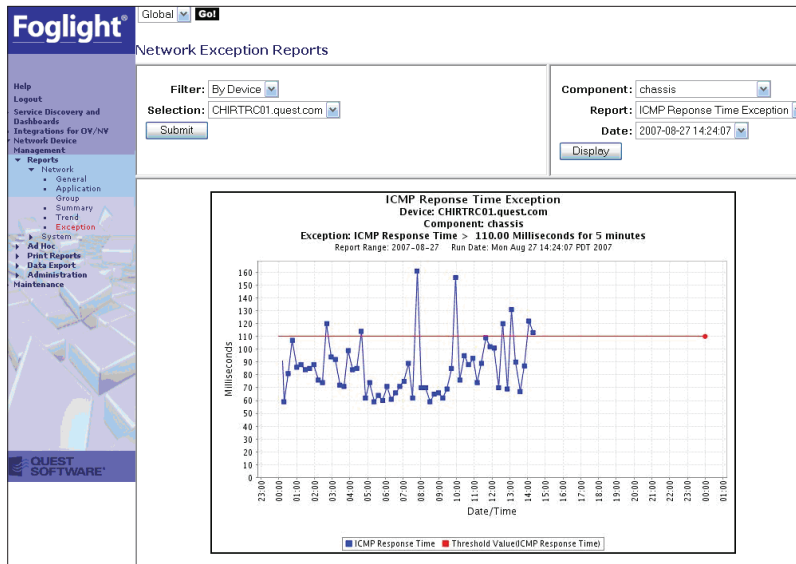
Foglight®

Global Go!

Network Exception Reports

Help
Logout
Service Discovery and Dashboards
Integrations for OV/NV
Network Device Management
Reports
Network
General
Application Group
Summary
Trend
Exception
System
Ad Hoc
Print Reports
Data Export
Administration
Maintenance

QUEST SOFTWARE

Filter: By Device
Selection: CHIRTRC01.quest.com
Submit

Component: chassis
Report: ICMP Reponse Time Exception
Date: 2007-08-27 14:24:07
Display

ICMP Reponse Time Exception
Device: CHIRTRC01.quest.com
Component: chassis
Exception: ICMP Response Time > 110.00 Milliseconds for 5 minutes
Report Range: 2007-08-27 Run Date: Mon Aug 27 14:24:07 PDT 2007

Milliseconds

160 150 140 130 120 110 100 90 80 70 60 50 40 30 20 10 0

23:00 00:00 01:00 02:00 03:00 04:00 05:00 06:00 07:00 08:00 09:00 10:00 11:00 12:00 13:00 14:00 15:00 16:00 17:00 18:00 19:00 20:00 21:00 22:00 23:00 00:00 01:00

Date/Time

ICMP Response Time Threshold Value(ICMP Response Time)